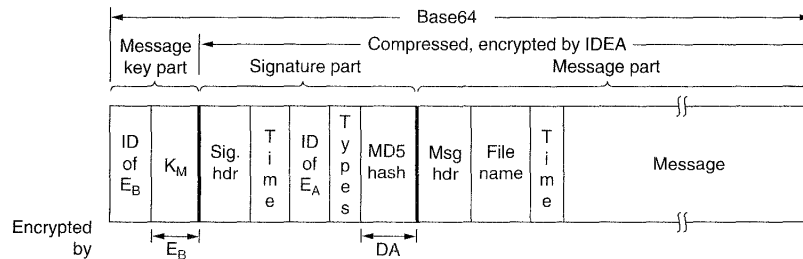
Base64

Message key part

Compressed, encrypted by IDEA

Signature part

Message part

ID of $E_B$

$K_M$

Sig. hdr

Time

ID of $E_A$

Types

MD5 hash

Msg hdr

File name

Time

Message

Encrypted by

$E_B$

DA